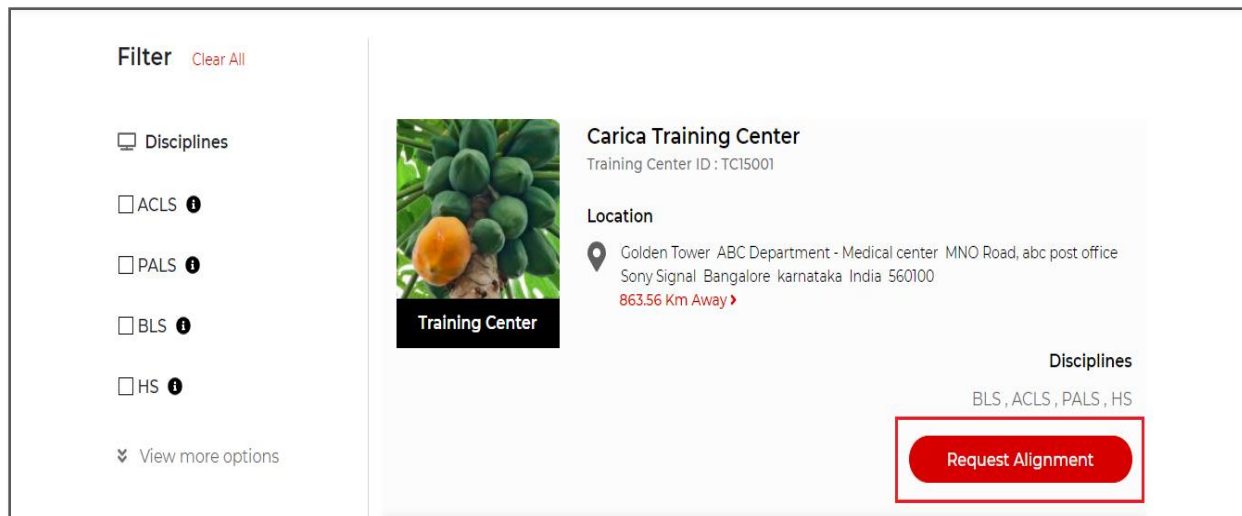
Filter Clear All

Disciplines

ACLS

PALS

BLS

HS

View more options

Training Center

Carica Training Center
Training Center ID : TC15001

Location

Golden Tower ABC Department - Medical center MNO Road, abc post office Sony Signal Bangalore karnataka India 560100
863.56 Km Away

Disciplines

BLS , ACLS , PALS , HS

Request Alignment